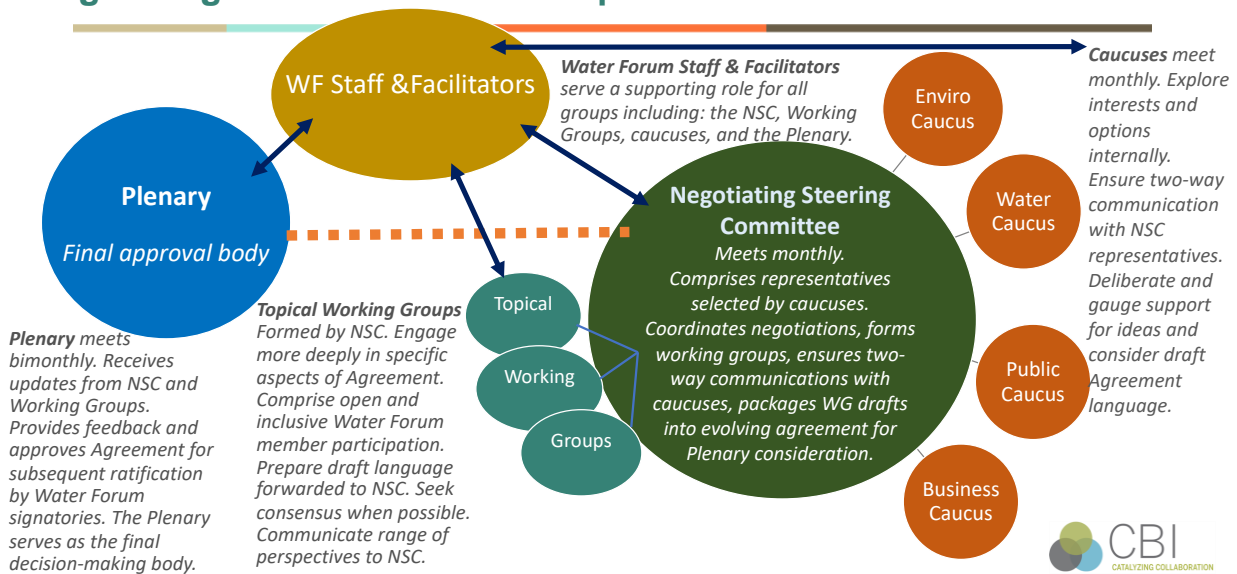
WF Staff &Facilitators

Water Forum Staff & Facilitators serve a supporting role for all groups including: the NSC, Working Groups, caucuses, and the Plenary.

Caucuses meet monthly. Explore interests and options internally. Ensure two-way communication with NSC representatives. Deliberate and gauge support for ideas and consider draft Agreement language.

Enviro Caucus

Water Caucus

Public Caucus

Business Caucus

Plenary

Final approval body

Negotiating Steering Committee

Meets monthly. Comprises representatives selected by caucuses. Coordinates negotiations, forms working groups, ensures two-way communications with caucuses, packages WG drafts into evolving agreement for Plenary consideration.

Topical

Working

Groups

Plenary meets bimonthly. Receives updates from NSC and Working Groups. Provides feedback and approves Agreement for subsequent ratification by Water Forum signatories. The Plenary serves as the final decision-making body.

Topical Working Groups Formed by NSC. Engage more deeply in specific aspects of Agreement. Comprise open and inclusive Water Forum member participation. Prepare draft language forwarded to NSC. Seek consensus when possible. Communicate range of perspectives to NSC.

CBI
CATALYZING COLLABORATION